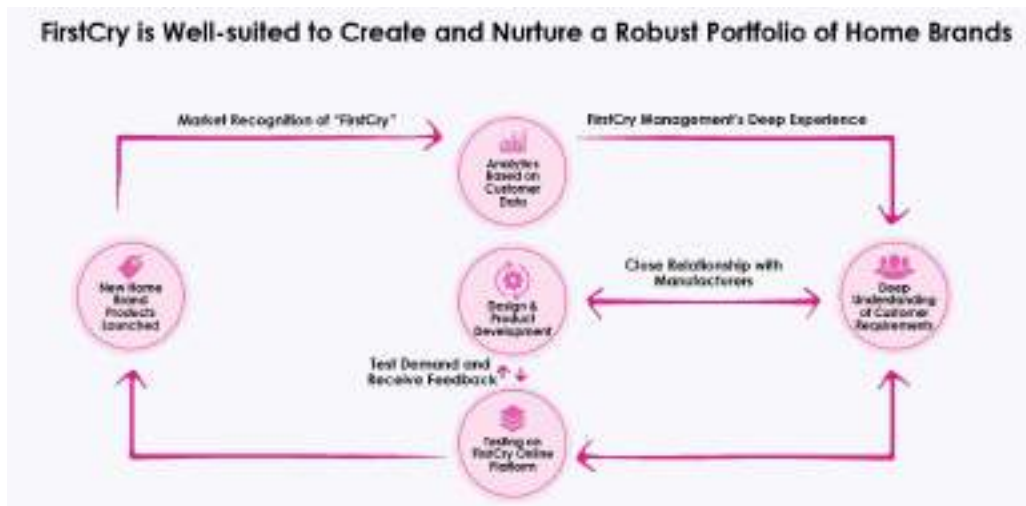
FirstCry is Well-suited to Create and Nurture a Robust Portfolio of Home Brands

Market Recognition of "FirstCry"

Analytics Based on Customer Data

FirstCry Management's Deep Experience

New Home Brand Products Launched

Design & Product Development

Close Relationship with Manufacturers

Deep Understanding of Customer Requirements

Test Demand and Receive Feedback

Testing on FirstCry Online Platform